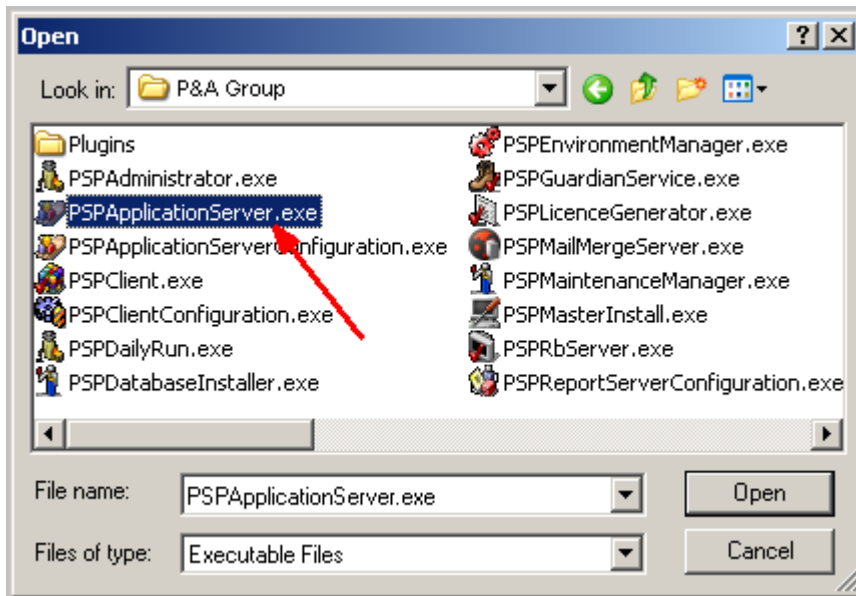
Open

?

Look in: P&A Group

Plugins
PSPAdministrator.exe
PSPApplicationServer.exe
PSPApplicationServerConfiguration.exe
PSPClient.exe
PSPClientConfiguration.exe
PSPDailyRun.exe
PSPDatabaseInstaller.exe

PSPEnvironmentManager.exe
PSPGuardianService.exe
PSPLicenceGenerator.exe
PSPMailMergeServer.exe
PSPMaintenanceManager.exe
PSPMasterInstall.exe
PSPRbServer.exe
PSPReportServerConfiguration.exe

File name: PSPApplicationServer.exe
Open

Files of type: Executable Files
Cancel